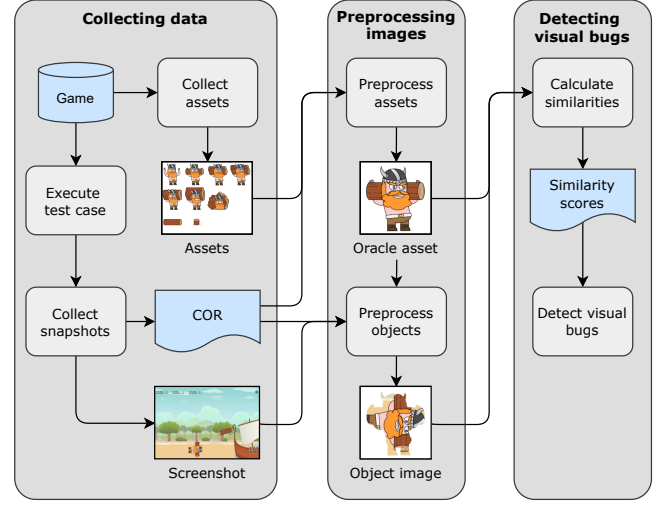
Collecting data

Game

Collect assets

Execute test case

Assets

Collect snapshots

COR

Screenshot

Preprocessing images

Preprocess assets

Oracle asset

Preprocess objects

Object image

Detecting visual bugs

Calculate similarities

Similarity scores

Detect visual bugs